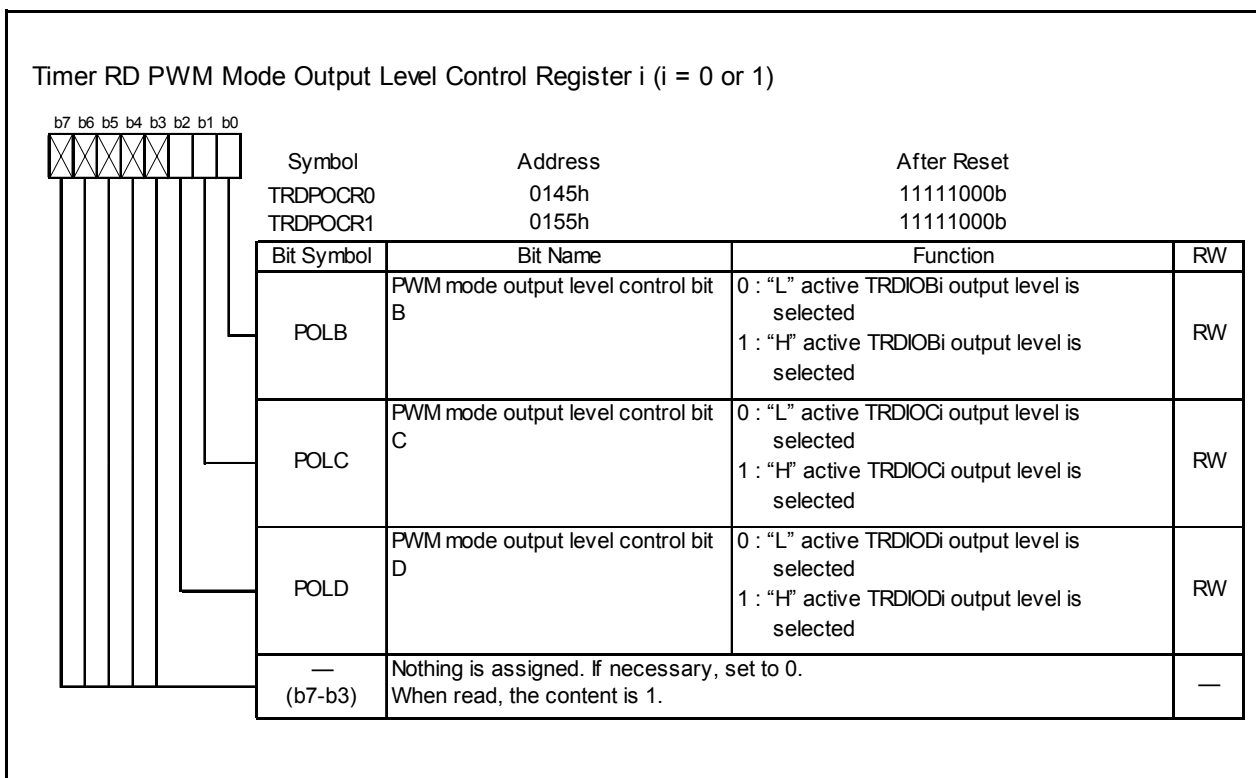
Timer RD PWM Mode Output Level Control Register i (i = 0 or 1)

b7 b6 b5 b4 b3 b2 b1 b0

| Symbol | Address | After Reset |
|---|---|---|
| TRDPOCR0 | 0145h | 11111000b |
| TRDPOCR1 | 0155h | 11111000b |

| Bit Symbol | Bit Name | Function | RW |
|---|---|---|---|
| POLB | PWM mode output level control bit B | 0 : "L" active TRDIOBi output level is selected<br>1 : "H" active TRDIOBi output level is selected | RW |
| POLC | PWM mode output level control bit C | 0 : "L" active TRDIOCi output level is selected<br>1 : "H" active TRDIOCi output level is selected | RW |
| POLD | PWM mode output level control bit D | 0 : "L" active TRDIODi output level is selected<br>1 : "H" active TRDIODi output level is selected | RW |
| — (b7-b3) | Nothing is assigned. If necessary, set to 0. When read, the content is 1. | | — |